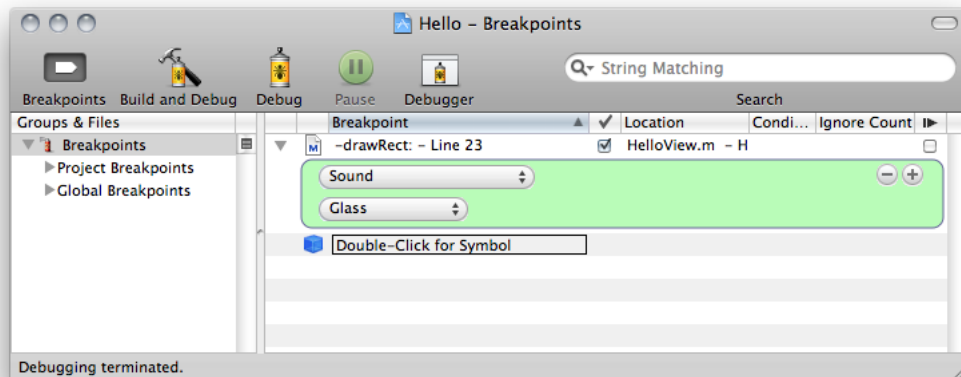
Hello – Breakpoints

Breakpoints Build and Debug Debug Pause Debugger

String Matching

Search

Groups & Files

Breakpoints

Project Breakpoints

Global Breakpoints

| Breakpoint | ✓ | Location | Condi... | Ignore Count |
|---|---|---|---|---|
| -drawRect: – Line 23 | ✓ | HelloView.m – H | | |

Sound

Glass

Double-Click for Symbol

Debugging terminated.